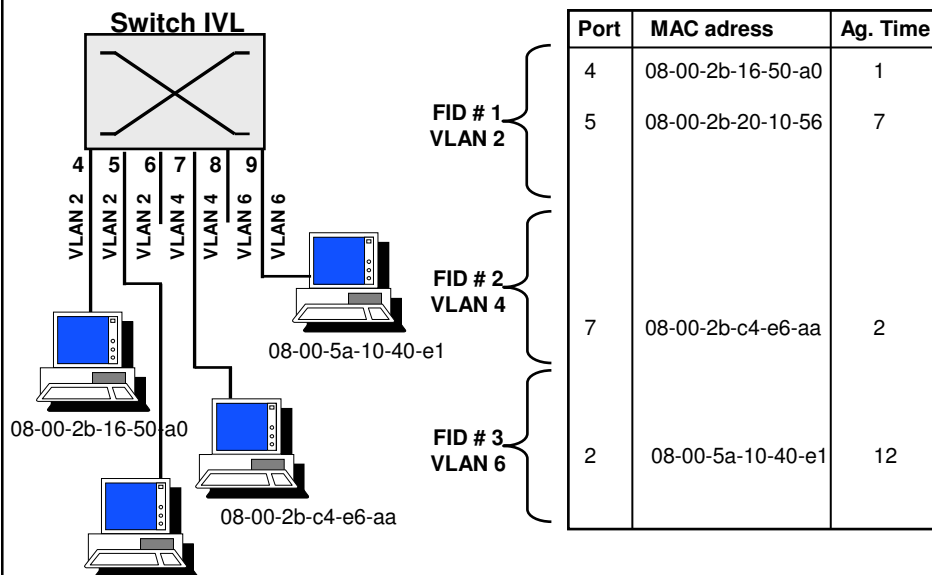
Switch IVL

4 5 6 7 8 9

VLAN 2 VLAN 2 VLAN 2 VLAN 4 VLAN 4 VLAN 6 VLAN 6

08-00-5a-10-40-e1

08-00-2b-16-50-a0

08-00-2b-c4-e6-aa

FID # 1
VLAN 2

FID # 2
VLAN 4

FID # 3
VLAN 6

| Port | MAC adress | Ag. Time |
|---|---|---|
| 4 | 08-00-2b-16-50-a0 | 1 |
| 5 | 08-00-2b-20-10-56 | 7 |
| 7 | 08-00-2b-c4-e6-aa | 2 |
| 2 | 08-00-5a-10-40-e1 | 12 |